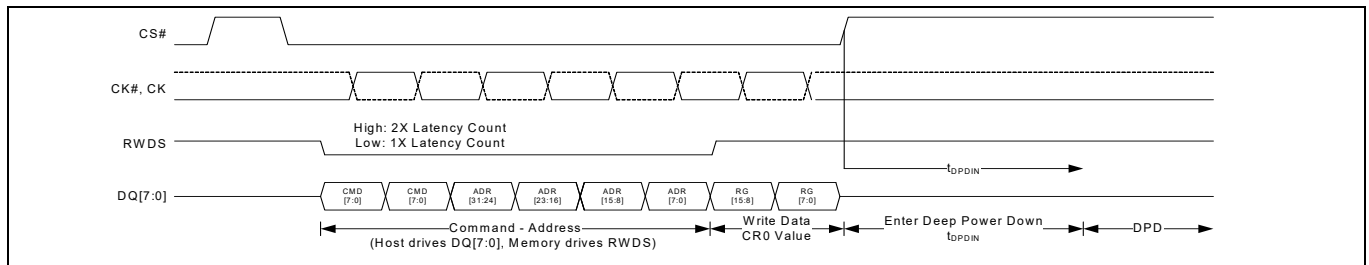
CS#

CK#, CK

RWDS

High: 2X Latency Count
Low: 1X Latency Count

DQ[7:0]

CMD [7:0] CMD [7:0] ADR [31:24] ADR [23:16] ADR [15:8] ADR [7:0] RG [15:8] RG [7:0]

$t_{DPDIN}$

Command - Address
(Host drives DQ[7:0], Memory drives RWDS)

Write Data
CR0 Value

Enter Deep Power Down
$t_{DPDIN}$

DPD